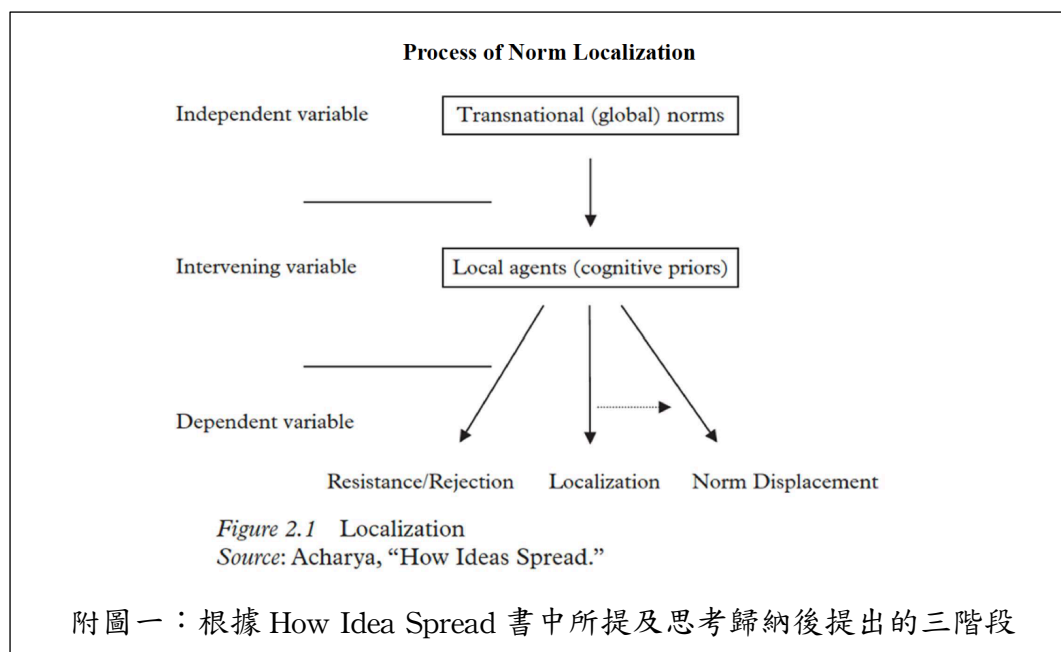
Process of Norm Localization

Independent variable

Transnational (global) norms

Intervening variable

Local agents (cognitive priors)

Dependent variable

Resistance/Rejection

Localization

Norm Displacement

*Figure 2.1* Localization
*Source*: Acharya, "How Ideas Spread."

附圖一：根據 How Idea Spread 書中所提及思考歸納後提出的三階段